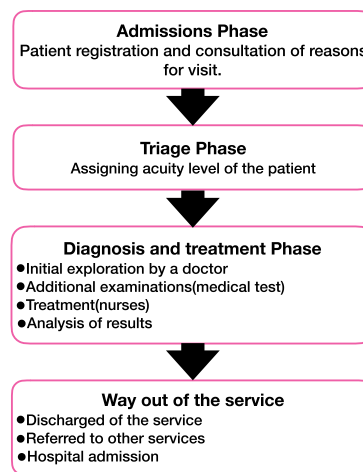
Admissions Phase
Patient registration and consultation of reasons for visit.

Triage Phase
Assigning acuity level of the patient

Diagnosis and treatment Phase
●Initial exploration by a doctor
●Additional examinations(medical test)
●Treatment(nurses)
●Analysis of results

Way out of the service
●Discharged of the service
●Referred to other services
●Hospital admission